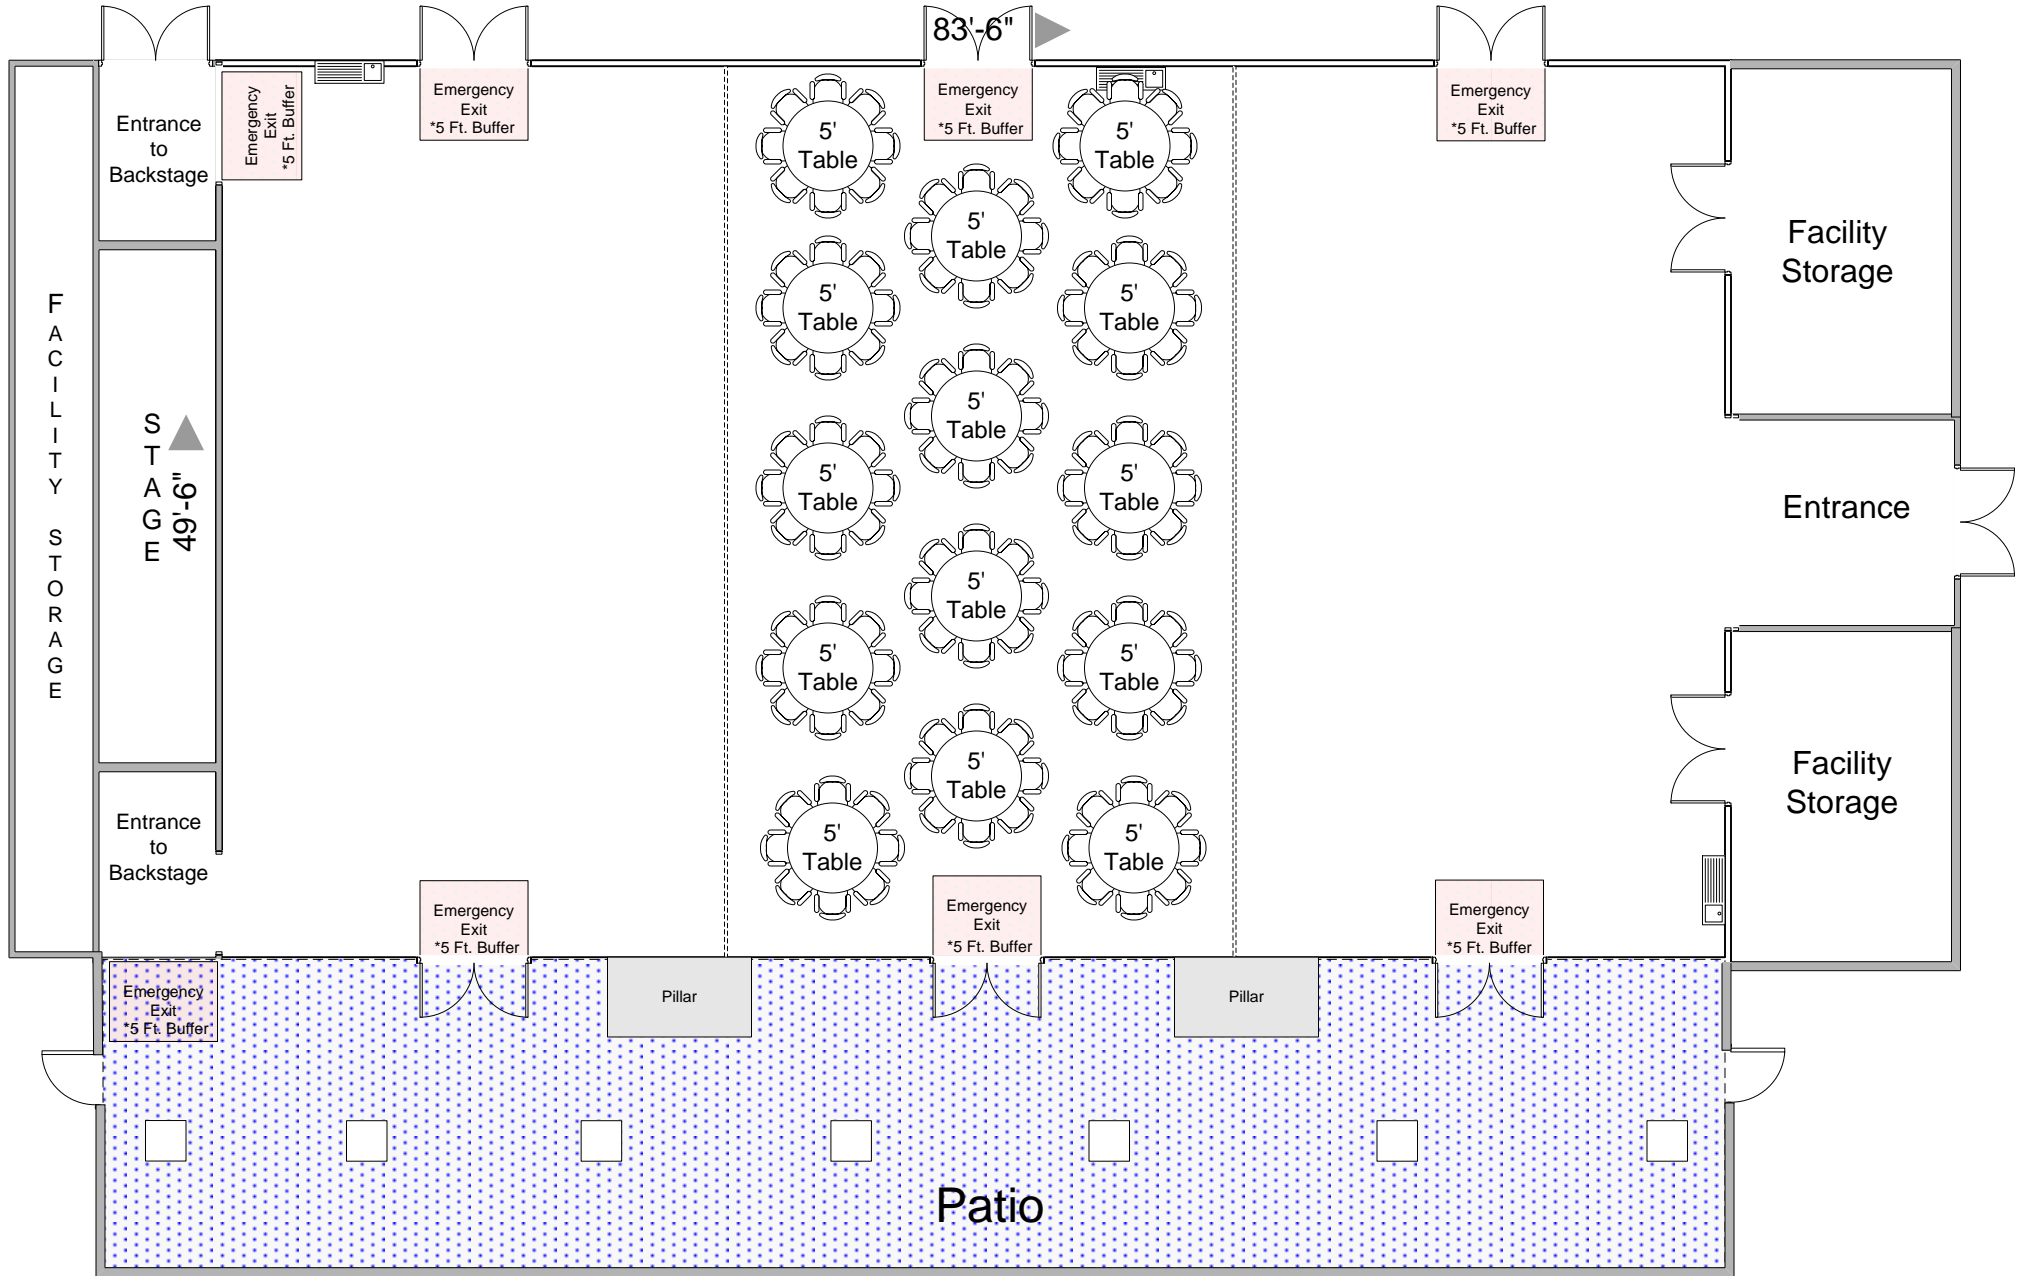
83'-6"

Entrance to Backstage

Emergency Exit *5 Ft. Buffer

Emergency Exit *5 Ft. Buffer

Emergency Exit *5 Ft. Buffer

Emergency Exit *5 Ft. Buffer

5' Table

5' Table

5' Table

Facility Storage

5' Table

5' Table

FACILITY STORAGE

STAGE

49'-6"

5' Table

5' Table

5' Table

5' Table

Entrance

5' Table

5' Table

5' Table

5' Table

Facility Storage

5' Table

5' Table

Entrance to Backstage

Emergency Exit *5 Ft. Buffer

Emergency Exit *5 Ft. Buffer

Emergency Exit *5 Ft. Buffer

Emergency Exit *5 Ft. Buffer

Pillar

Pillar

Patio